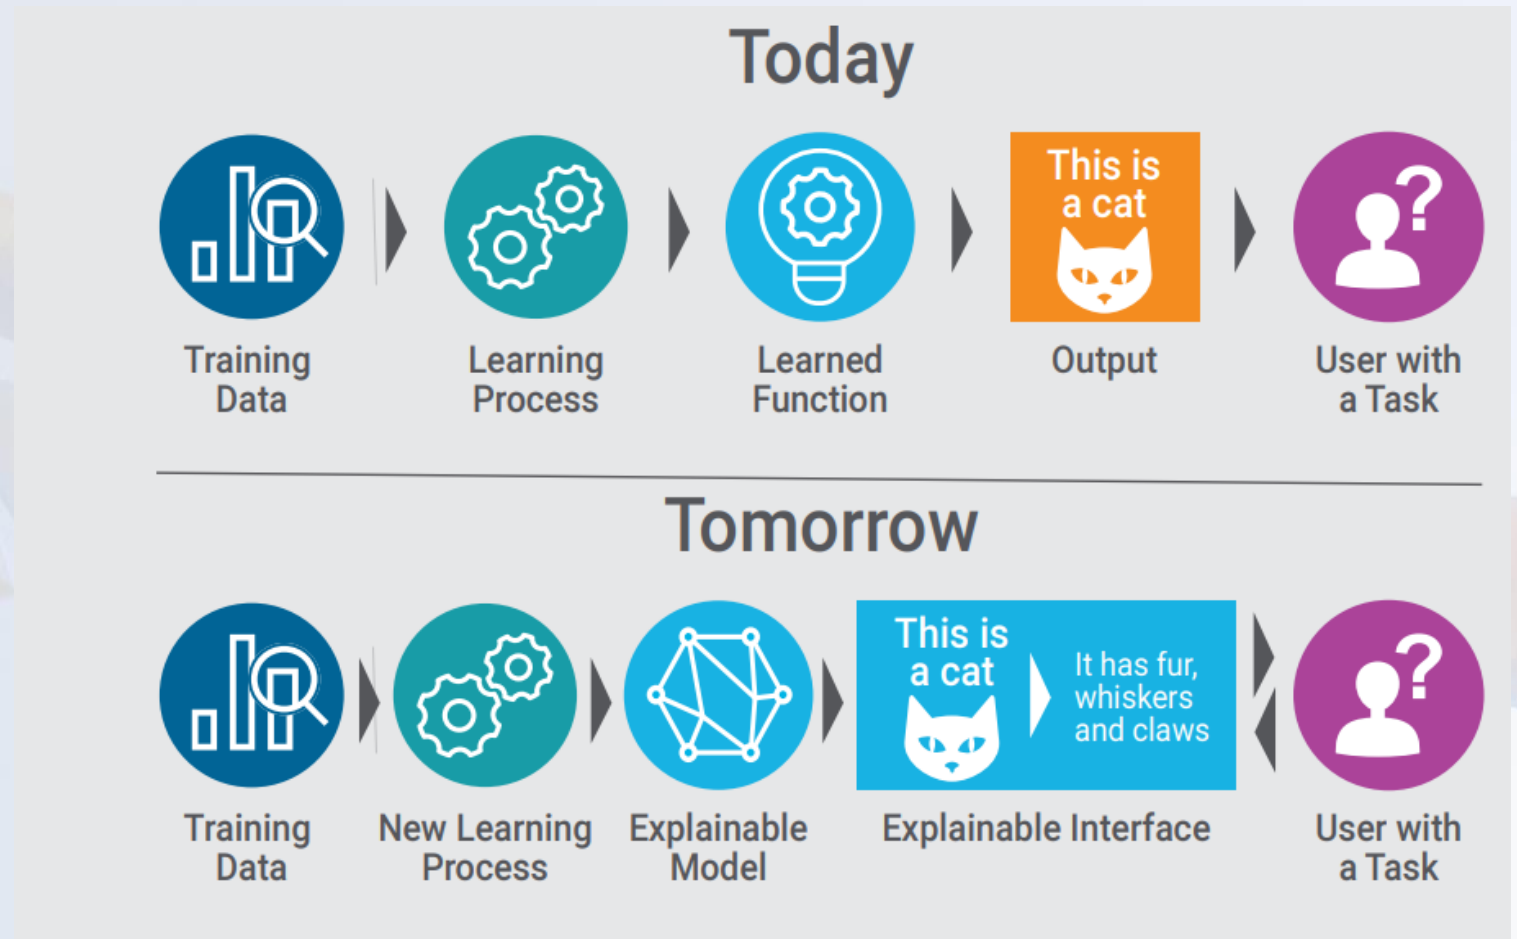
Today

Training Data

Learning Process

Learned Function

This is a cat

Output

User with a Task

Tomorrow

Training Data

New Learning Process

Explainable Model

This is a cat

It has fur, whiskers and claws

Explainable Interface

User with a Task